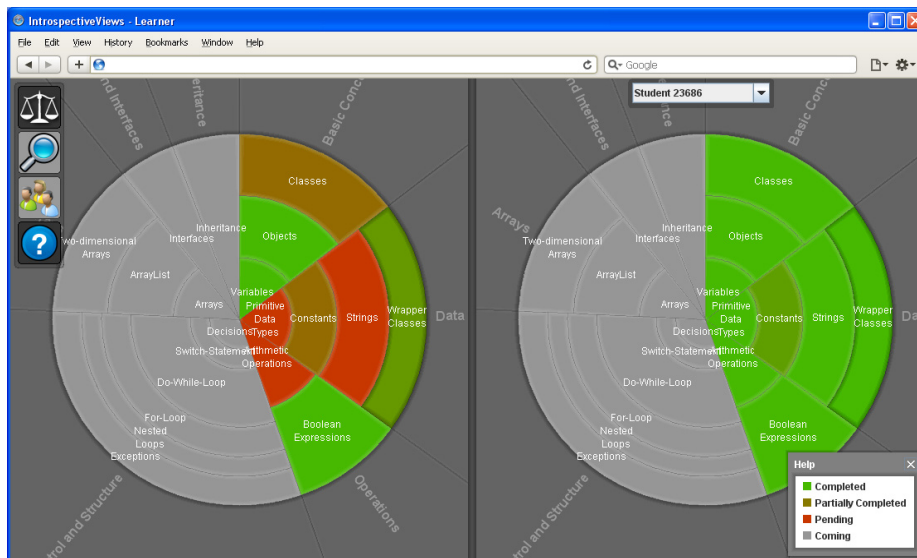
IntrospectiveViews - Learner

File Edit View History Bookmarks Window Help

Google

Student 23686

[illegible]nd Interfaces
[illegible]heritance
Basic Conc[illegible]
Classes
Inheritance
Interfaces
Objects
Two-dimensional Arrays
ArrayList
Arrays
Variables
Primitive Data Types
Constants
Strings
Wrapper Classes
Data
Decisions
Switch-Statement
Arithmetic Operations
Do-While-Loop
For-Loop
Nested Loops
Exceptions
Boolean Expressions
Operations
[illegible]trol and Structure

Arrays
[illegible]nd Interfaces
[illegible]ce
Basic Conc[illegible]
Classes
Inheritance
Interfaces
Objects
Two-dimensional Arrays
ArrayList
Arrays
Variables
Primitive Data Types
Constants
Strings
Wrapper Classes
Da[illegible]
Decisions
Switch-Statement
Arithmetic Operations
Do-While-Loop
For-Loop
Nested Loops
Exceptions
Boolean Expressions
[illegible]trol and Structure

Help
Completed
Partially Completed
Pending
Coming